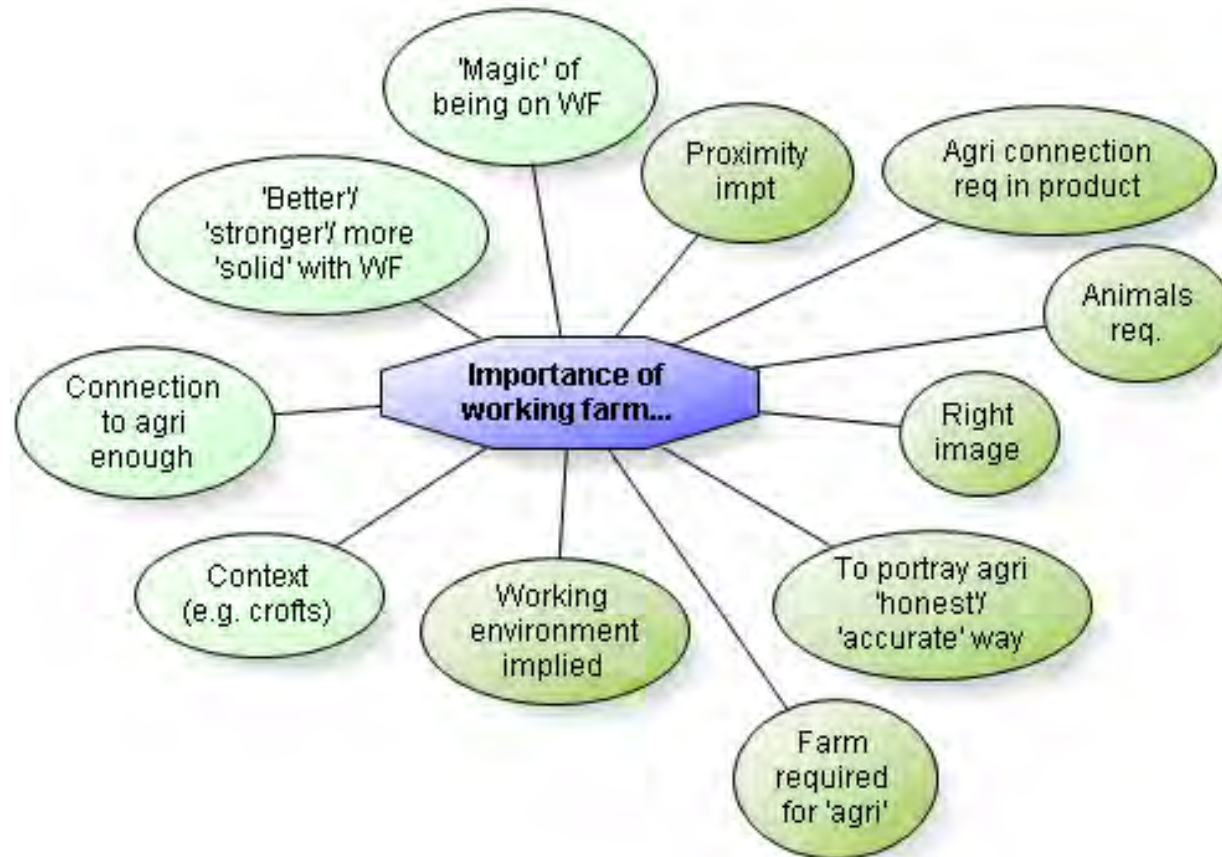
Importance of working farm...

'Magic' of being on WF

Proximity impt

Agri connection req in product

Animals req.

Right image

To portray agri 'honest'/ 'accurate' way

Farm required for 'agri'

Working environment implied

Context (e.g. crofts)

Connection to agri enough

'Better'/ 'stronger'/ more 'solid' with WF